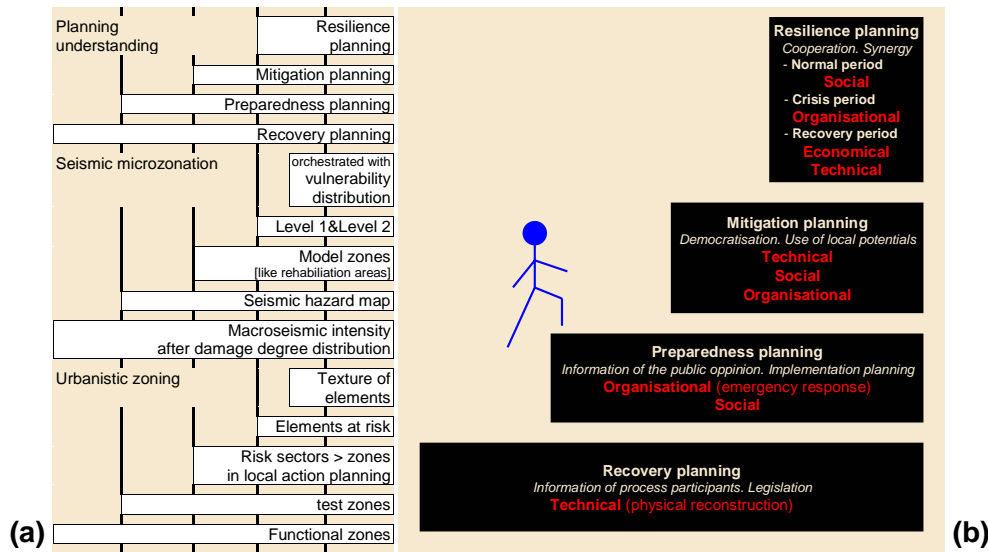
Planning understanding

Resilience planning

Mitigation planning

Preparedness planning

Recovery planning

Seismic microzonation

orchestrated with vulnerability distribution

Level 1&Level 2

Model zones
[like rehabiliation areas]

Seismic hazard map

Macroseismic intensity after damage degree distribution

Urbanistic zoning

Texture of elements

Elements at risk

Risk sectors > zones in local action planning

test zones

Functional zones

(a)

Resilience planning
Cooperation. Synergy
- Normal period
Social
- Crisis period
Organisational
- Recovery period
Economical
Technical

Mitigation planning
Democratisation. Use of local potentials
Technical
Social
Organisational

Preparedness planning
Information of the public oppinion. Implementation planning
Organisational (emergency response)
Social

Recovery planning
Information of process participants. Legislation
Technical (physical reconstruction)

(b)